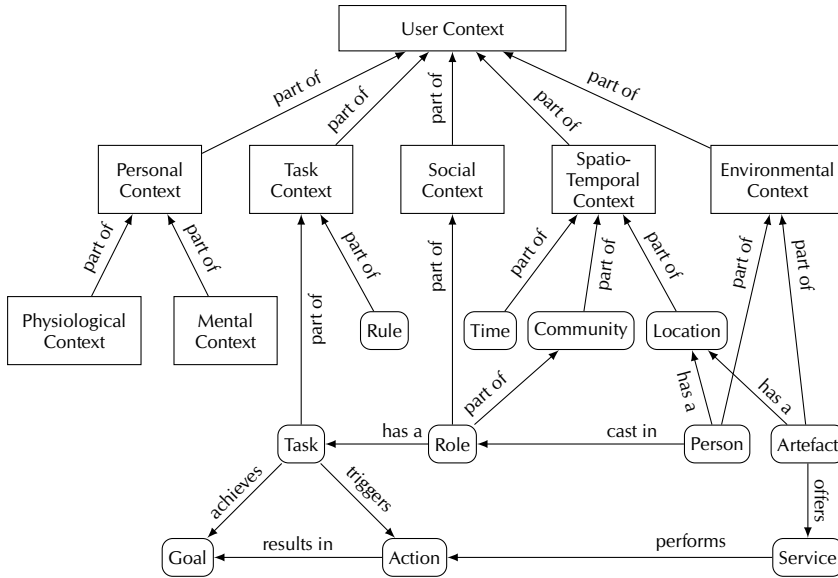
User Context

part of
part of
part of
part of
part of

Personal Context
Task Context
Social Context
Spatio-Temporal Context
Environmental Context

part of
part of
part of
part of
part of
part of
part of
part of
part of
part of
part of

Physiological Context
Mental Context
Rule
Time
Community
Location

has a
has a

Task
has a
Role
cast in
Person
Artefact

achieves
triggers
offers

Goal
results in
Action
performs
Service